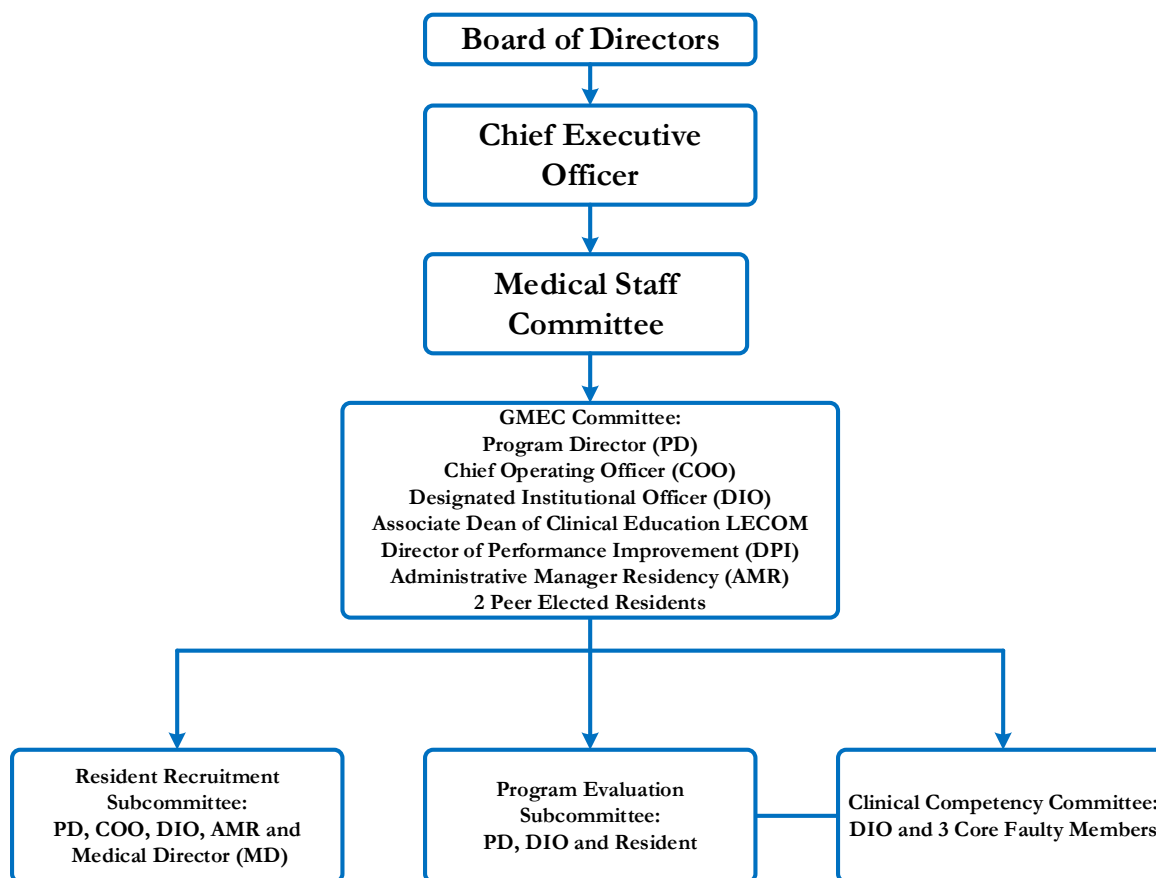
Board of Directors

Chief Executive Officer

Medical Staff Committee

GMEC Committee:
Program Director (PD)
Chief Operating Officer (COO)
Designated Institutional Officer (DIO)
Associate Dean of Clinical Education LECOM
Director of Performance Improvement (DPI)
Administrative Manager Residency (AMR)
2 Peer Elected Residents

Resident Recruitment Subcommittee:
PD, COO, DIO, AMR and Medical Director (MD)

Program Evaluation Subcommittee:
PD, DIO and Resident

Clinical Competency Committee:
DIO and 3 Core Faulty Members